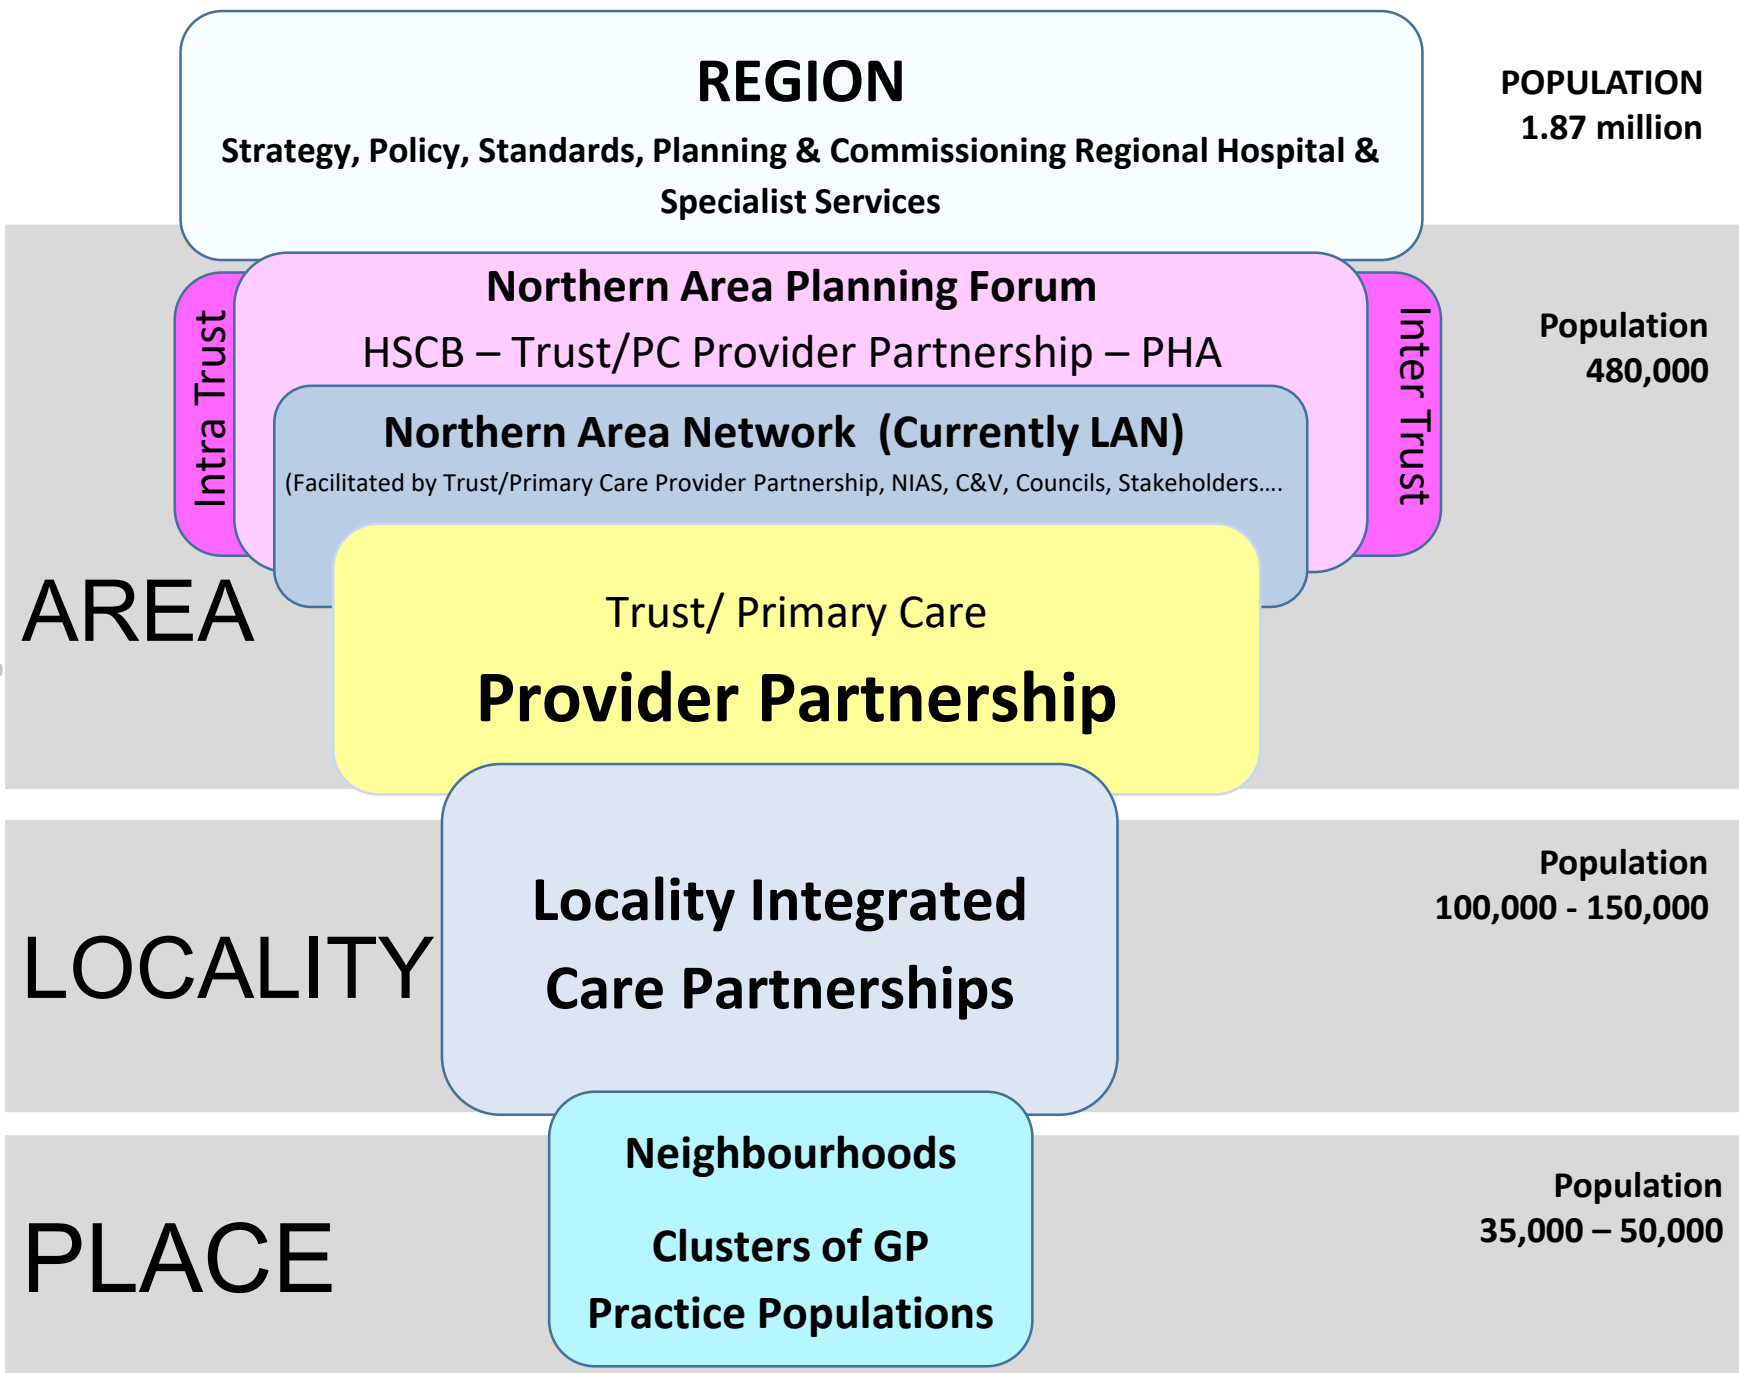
REGION

Strategy, Policy, Standards, Planning & Commissioning Regional Hospital & Specialist Services

POPULATION
1.87 million

Northern Area Planning Forum

HSCB – Trust/PC Provider Partnership – PHA

Intra Trust

Inter Trust

Population
480,000

Northern Area Network (Currently LAN)

(Facilitated by Trust/Primary Care Provider Partnership, NIAS, C&V, Councils, Stakeholders....

AREA

Trust/ Primary Care

Provider Partnership

LOCALITY

Locality Integrated Care Partnerships

Population
100,000 - 150,000

PLACE

Neighbourhoods

Clusters of GP Practice Populations

Population
35,000 – 50,000